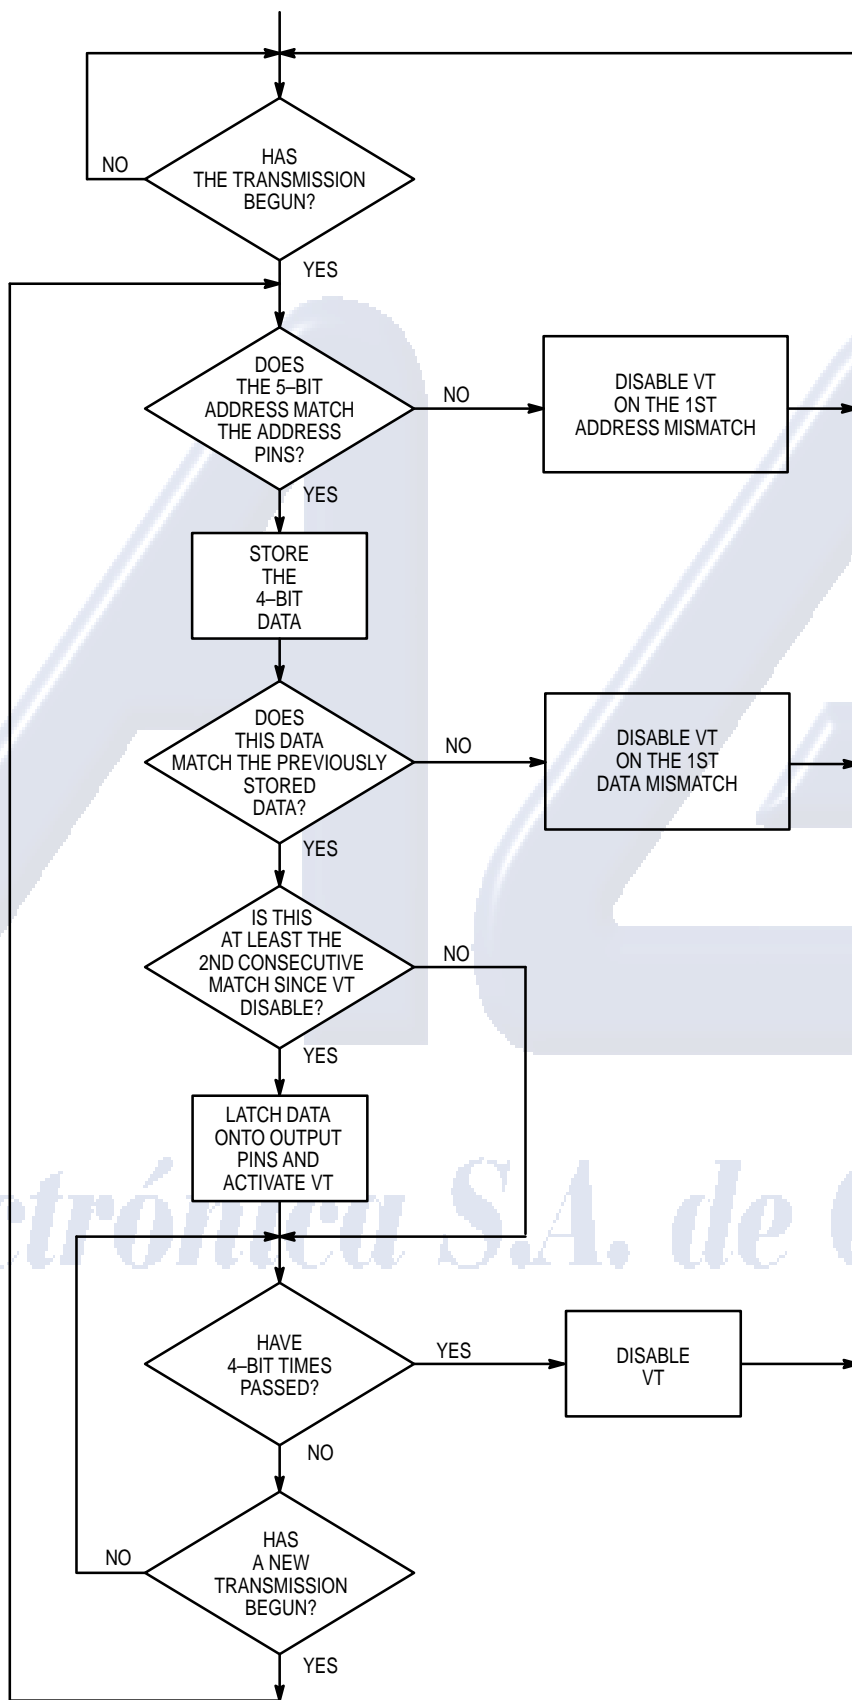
NO

HAS THE TRANSMISSION BEGUN?

YES

DOES THE 5–BIT ADDRESS MATCH THE ADDRESS PINS?

NO

DISABLE VT ON THE 1ST ADDRESS MISMATCH

YES

STORE THE 4–BIT DATA

DOES THIS DATA MATCH THE PREVIOUSLY STORED DATA?

NO

DISABLE VT ON THE 1ST DATA MISMATCH

YES

IS THIS AT LEAST THE 2ND CONSECUTIVE MATCH SINCE VT DISABLE?

NO

YES

LATCH DATA ONTO OUTPUT PINS AND ACTIVATE VT

trónica S.A. de C

HAVE 4–BIT TIMES PASSED?

YES

DISABLE VT

NO

NO

HAS A NEW TRANSMISSION BEGUN?

YES